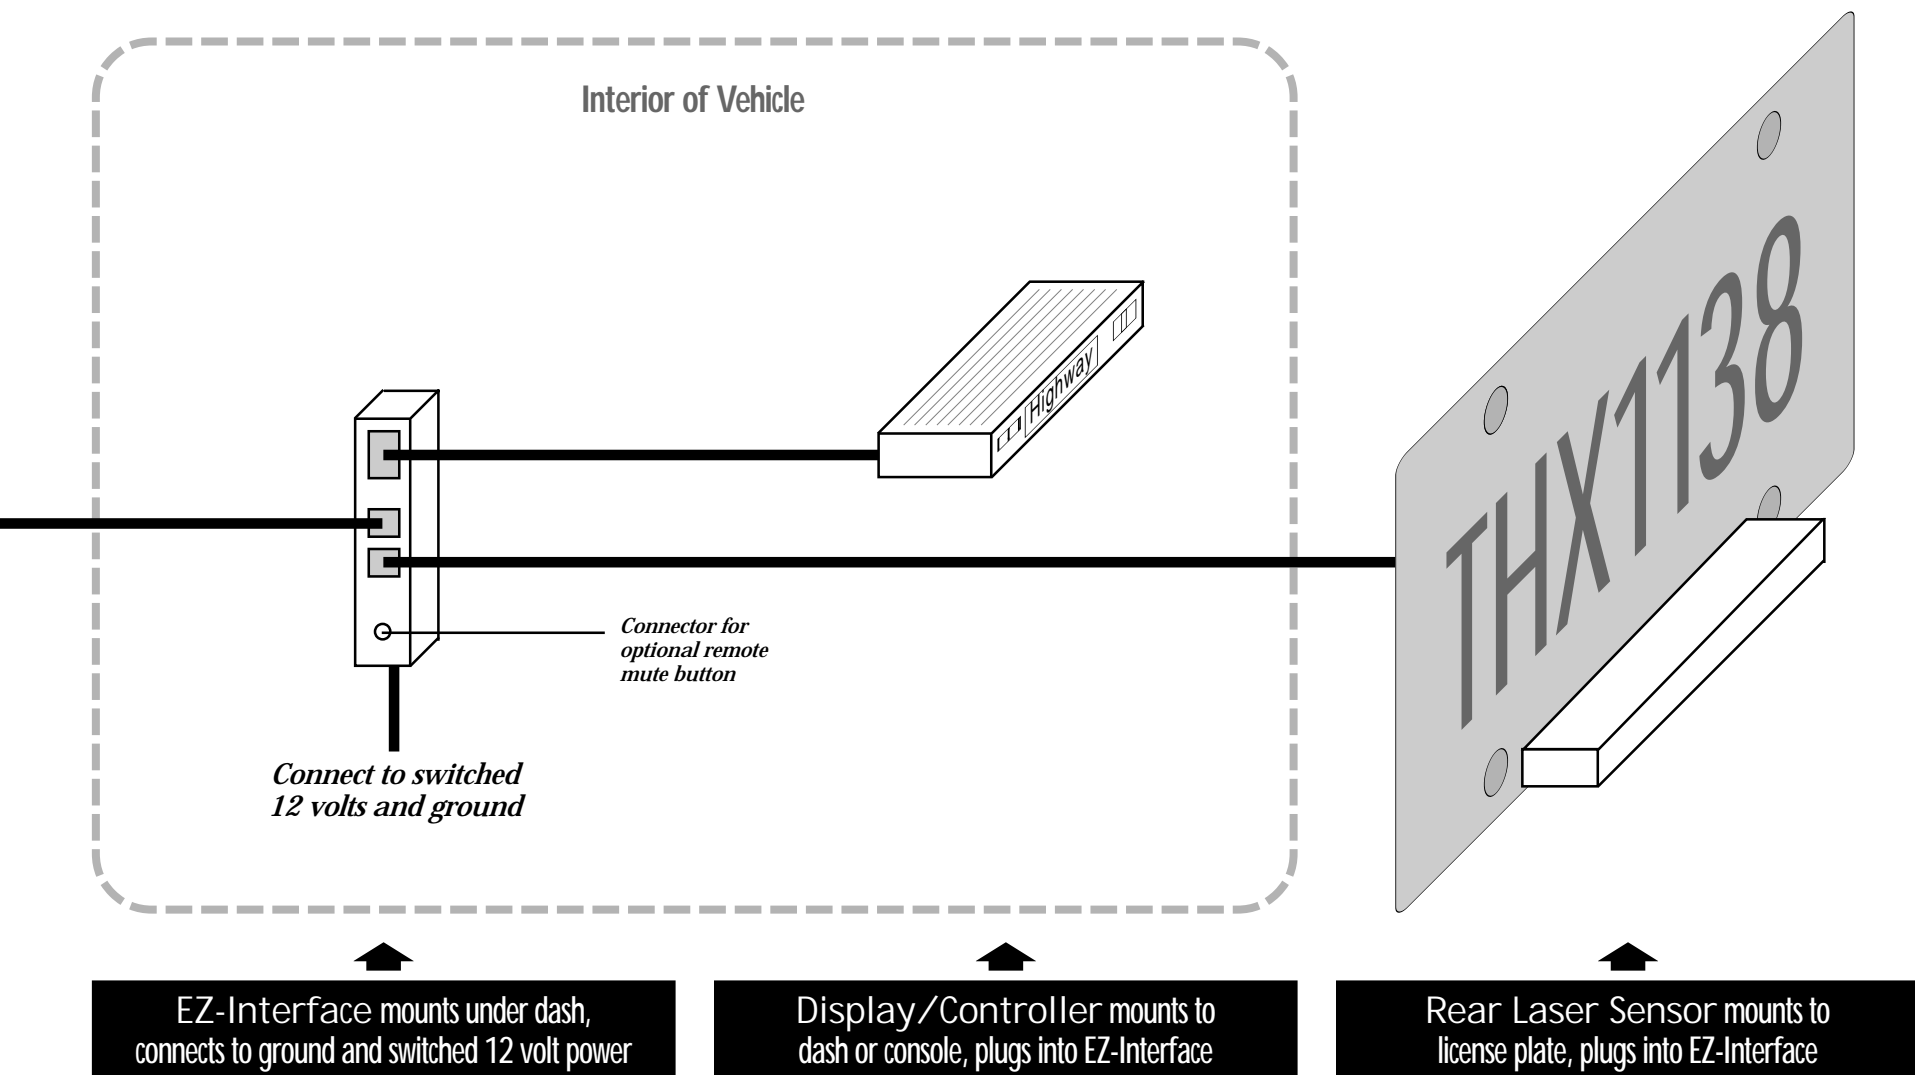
Interior of Vehicle

Highway

THX1138

Connector for optional remote mute button

Connect to switched 12 volts and ground

EZ-Interface mounts under dash, connects to ground and switched 12 volt power

Display/Controller mounts to dash or console, plugs into EZ-Interface

Rear Laser Sensor mounts to license plate, plugs into EZ-Interface